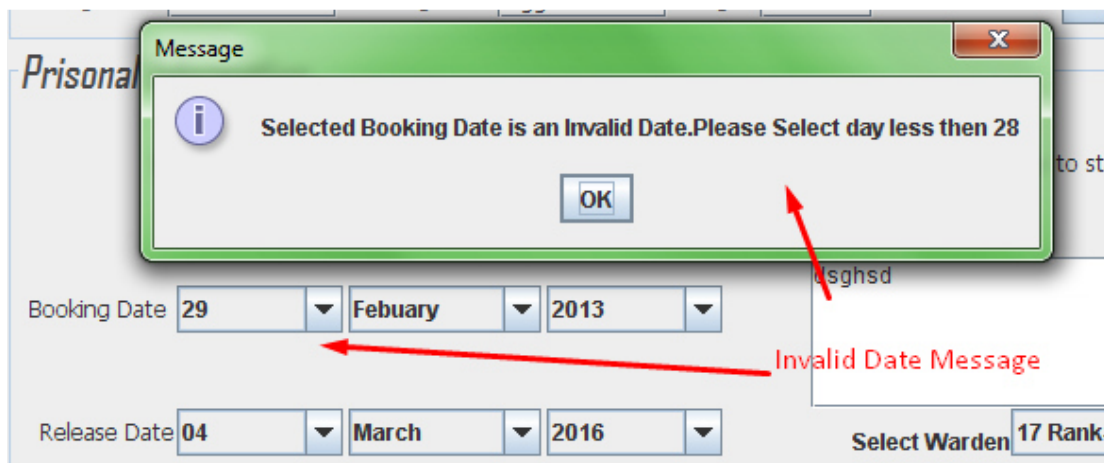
Prisonal

Message

Selected Booking Date is an Invalid Date.Please Select day less then 28

OK

to st

usghsd

Booking Date 29 Febuary 2013

Invalid Date Message

Release Date 04 March 2016

Select Warden 17 Rank